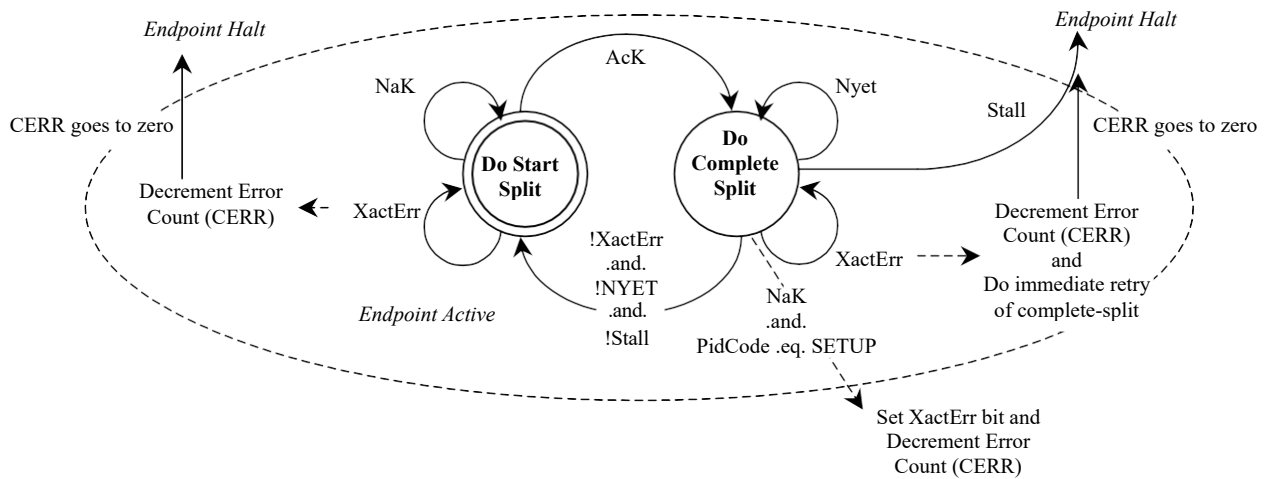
Endpoint Halt

NaK

AcK

Endpoint Halt

Nyet

Stall

CERR goes to zero

CERR goes to zero

Do Start Split

Do Complete Split

Decrement Error Count (CERR)

XactErr

Decrement Error Count (CERR) and Do immediate retry of complete-split

!XactErr .and. !NYET .and. !Stall

XactErr

Endpoint Active

NaK .and. PidCode .eq. SETUP

Set XactErr bit and Decrement Error Count (CERR)